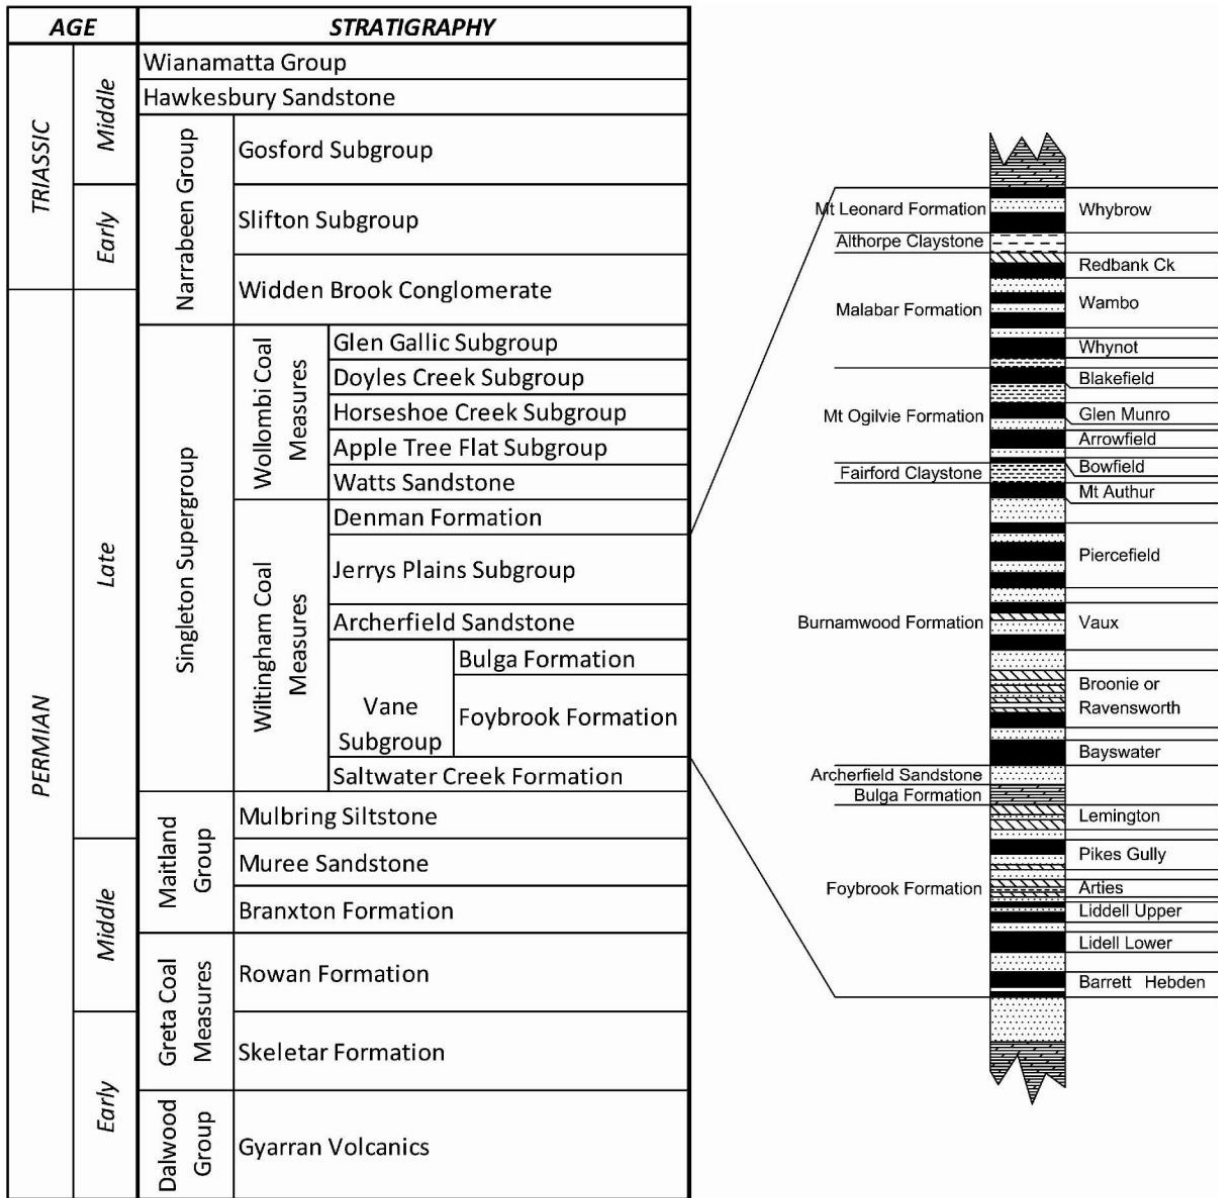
| AGE | | STRATIGRAPHY | | | |
|---|---|---|---|---|---|
| TRIASSIC | Middle | Wianamatta Group | | | |
| | | Hawkesbury Sandstone | | | |
| | | Narrabeen Group | Gosford Subgroup | | |
| | Early | | Slifton Subgroup | | |
| PERMIAN | Late | | Widden Brook Conglomerate | | |
| | | Singleton Supergroup | Wollombi Coal Measures | Glen Gallic Subgroup | |
| | | | | Doyles Creek Subgroup | |
| | | | | Horseshoe Creek Subgroup | |
| | | | | Apple Tree Flat Subgroup | |
| | | | | Watts Sandstone | |
| | | | Wittingham Coal Measures | Denman Formation | |
| | | | | Jerrys Plains Subgroup | |
| | | | | Archerfield Sandstone | |
| | | | | Vane Subgroup | Bulga Formation |
| | | | | | Foybrook Formation |
| | | | | Saltwater Creek Formation | |
| | Middle | Maitland Group | Mulbring Siltstone | | |
| | | | Muree Sandstone | | |
| | | | Branxton Formation | | |
| | | Greta Coal Measures | Rowan Formation | | |
| | Early | | Skeletar Formation | | |
| | | Dalwood Group | Gyarran Volcanics | | |

Mt Leonard Formation — Whybrow
Althorpe Claystone
Redbank Ck
Malabar Formation — Wambo
Whynot
Blakefield
Mt Ogilvie Formation — Glen Munro
Arrowfield
Fairford Claystone — Bowfield
Mt Authur
Piercefield
Burnamwood Formation — Vaux
Broonie or Ravensworth
Bayswater
Archerfield Sandstone
Bulga Formation
Lemington
Pikes Gully
Foybrook Formation — Arties
Liddell Upper
Lidell Lower
Barrett Hebden